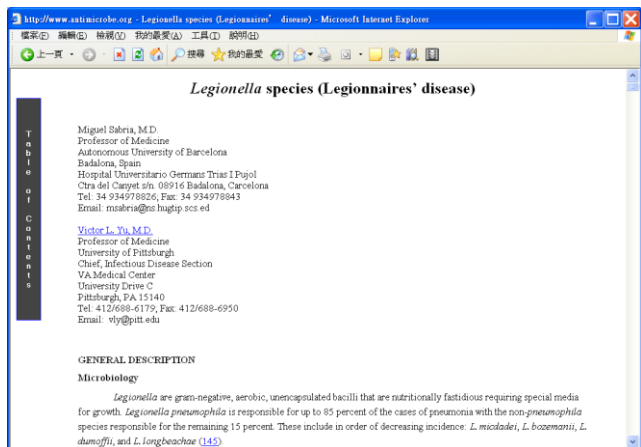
http://www.antimicrobe.org - Legionella species (Legionnaires' disease) - Microsoft Internet Explorer

檔案(F) 編輯(E) 檢視(V) 我的最愛(A) 工具(T) 說明(H)

上一頁 搜尋 我的最愛

Legionella species (Legionnaires' disease)

Table of Contents

Miguel Sabria, M.D.
Professor of Medicine
Autonomous University of Barcelona
Badalona, Spain
Hospital Universitario Germans Trias I Pujol
Ctra del Canyet s/n. 08916 Badalona, Carcelona
Tel: 34 934978826; Fax: 34 934978843
Email: msabria@ns.hugtip.scs.ed

Victor L. Yu, M.D.
Professor of Medicine
University of Pittsburgh
Chief, Infectious Disease Section
VA Medical Center
University Drive C
Pittsburgh, PA 15140
Tel: 412/688-6179; Fax: 412/688-6950
Email: vly@pitt.edu

GENERAL DESCRIPTION

Microbiology

Legionella are gram-negative, aerobic, unencapsulated bacilli that are nutritionally fastidious requiring special media for growth. Legionella pneumophila is responsible for up to 85 percent of the cases of pneumonia with the non-pneumophila species responsible for the remaining 15 percent. These include in order of decreasing incidence: L. micdadei, L. bozemanii, L. dumoffii, and L. longbeachae (145).